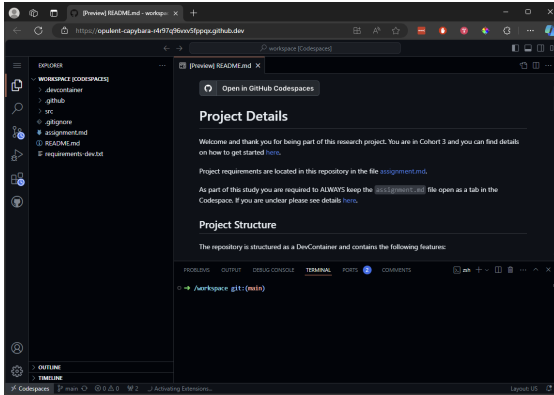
[Preview] README.md - workspa ×

https://opulent-capybara-r4r97q6vxv5fppqu.github.dev

workspace [Codespaces]

EXPLORER ...

WORKSPACE [CODESPACES]

> .devcontainer

> .github

> src

.gitignore

assignment.md

README.md

requirements-dev.txt

[Preview] README.md ×

Open in GitHub Codespaces

Project Details

Welcome and thank you for being part of this research project. You are in Cohort 3 and you can find details on how to get started here.

Project requirements are located in this repository in the file assignment.md.

As part of this study you are required to ALWAYS keep the assignment.md file open as a tab in the Codespace. If you are unclear please see details here.

Project Structure

The repository is structured as a DevContainer and contains the following features:

PROBLEMS OUTPUT DEBUG CONSOLE TERMINAL PORTS 2 COMMENTS

zsh +

→ /workspace git:(main)

> OUTLINE

> TIMELINE

Codespaces main ⊗ 0 ⚠ 0 ⚡ 2 Activating Extensions...

Layout: US